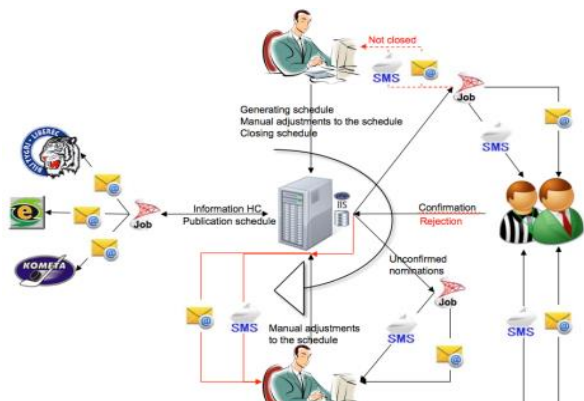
Not closed

SMS

Job

Generating schedule
Manual adjustments to the schedule
Closing schedule

SMS

BÍLÍ TYGŘI LIBEREC

e

KOMETA

Job

Information HC
Publication schedule

IIS

Confirmation
Rejection

Unconfirmed nominations

Job

SMS

Manual adjustments to the schedule

SMS

SMS

SMS